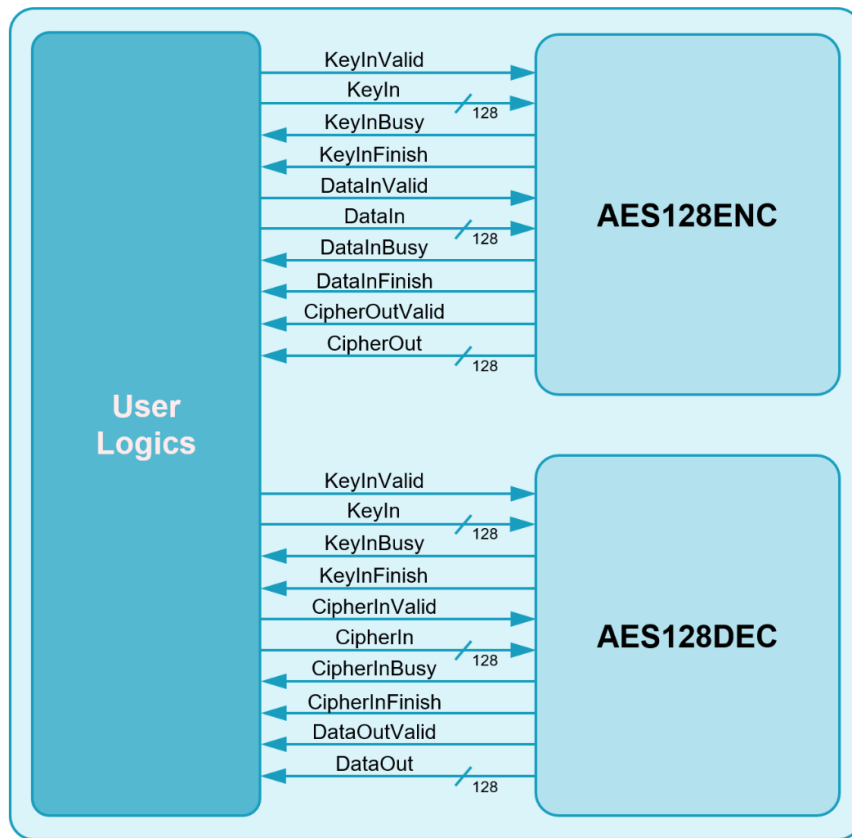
User Logics

KeyInValid
KeyIn
128
KeyInBusy
KeyInFinish
DataInValid
DataIn
128
DataInBusy
DataInFinish
CipherOutValid
CipherOut
128

AES128ENC

KeyInValid
KeyIn
128
KeyInBusy
KeyInFinish
CipherInValid
CipherIn
128
CipherInBusy
CipherInFinish
DataOutValid
DataOut
128

AES128DEC